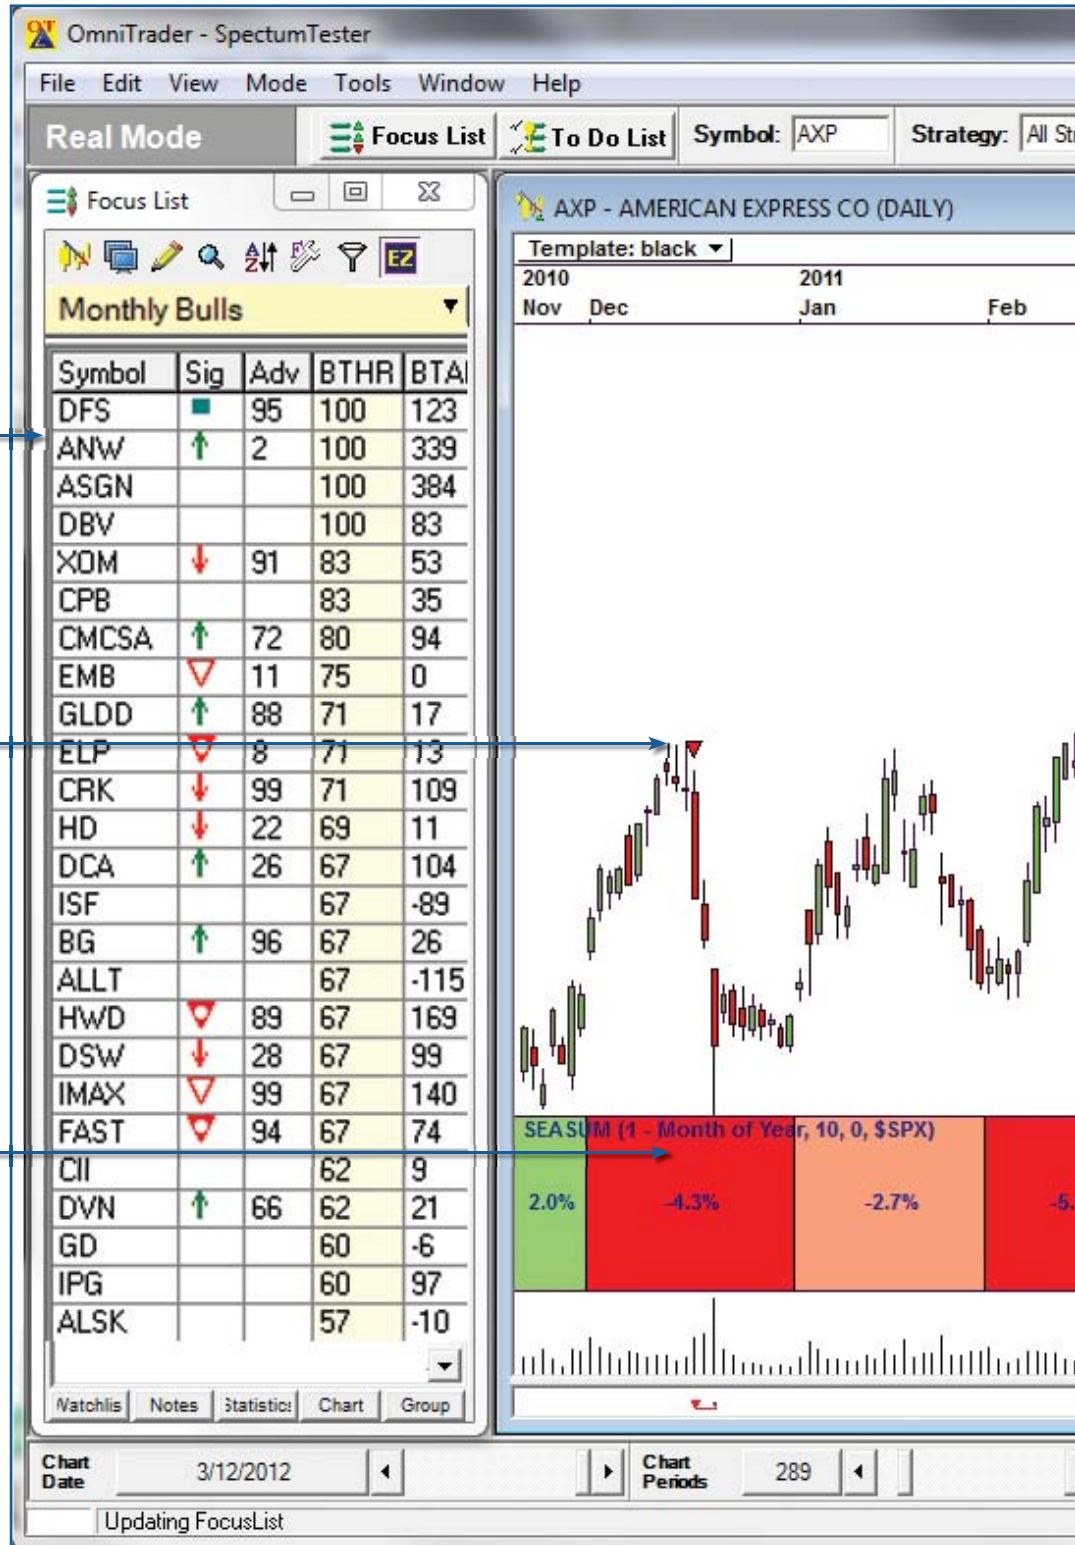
OmniTrader - SpectumTester

File Edit View Mode Tools Window Help

Real Mode Focus List To Do List Symbol: AXP Strategy: All St

Focus List

EZ

Monthly Bulls

| Symbol | Sig | Adv | BTHR | BTAI |
|---|---|---|---|---|
| DFS | | 95 | 100 | 123 |
| ANW | | 2 | 100 | 339 |
| ASGN | | | 100 | 384 |
| DBV | | | 100 | 83 |
| XOM | | 91 | 83 | 53 |
| CPB | | | 83 | 35 |
| CMCSA | | 72 | 80 | 94 |
| EMB | | 11 | 75 | 0 |
| GLDD | | 88 | 71 | 17 |
| ELP | | 8 | 71 | 13 |
| CRK | | 99 | 71 | 109 |
| HD | | 22 | 69 | 11 |
| DCA | | 26 | 67 | 104 |
| ISF | | | 67 | -89 |
| BG | | 96 | 67 | 26 |
| ALLT | | | 67 | -115 |
| HWD | | 89 | 67 | 169 |
| DSW | | 28 | 67 | 99 |
| IMAX | | 99 | 67 | 140 |
| FAST | | 94 | 67 | 74 |
| CII | | | 62 | 9 |
| DVN | | 66 | 62 | 21 |
| GD | | | 60 | -6 |
| IPG | | | 60 | 97 |
| ALSK | | | 57 | -10 |

Watchlis Notes Statistics Chart Group

AXP - AMERICAN EXPRESS CO (DAILY)

Template: black

2010 2011
Nov Dec Jan Feb

SEASUM (1 - Month of Year, 10, 0, $SPX)

2.0% -4.3% -2.7% -5.

Chart Date 3/12/2012 Chart Periods 289

Updating FocusList